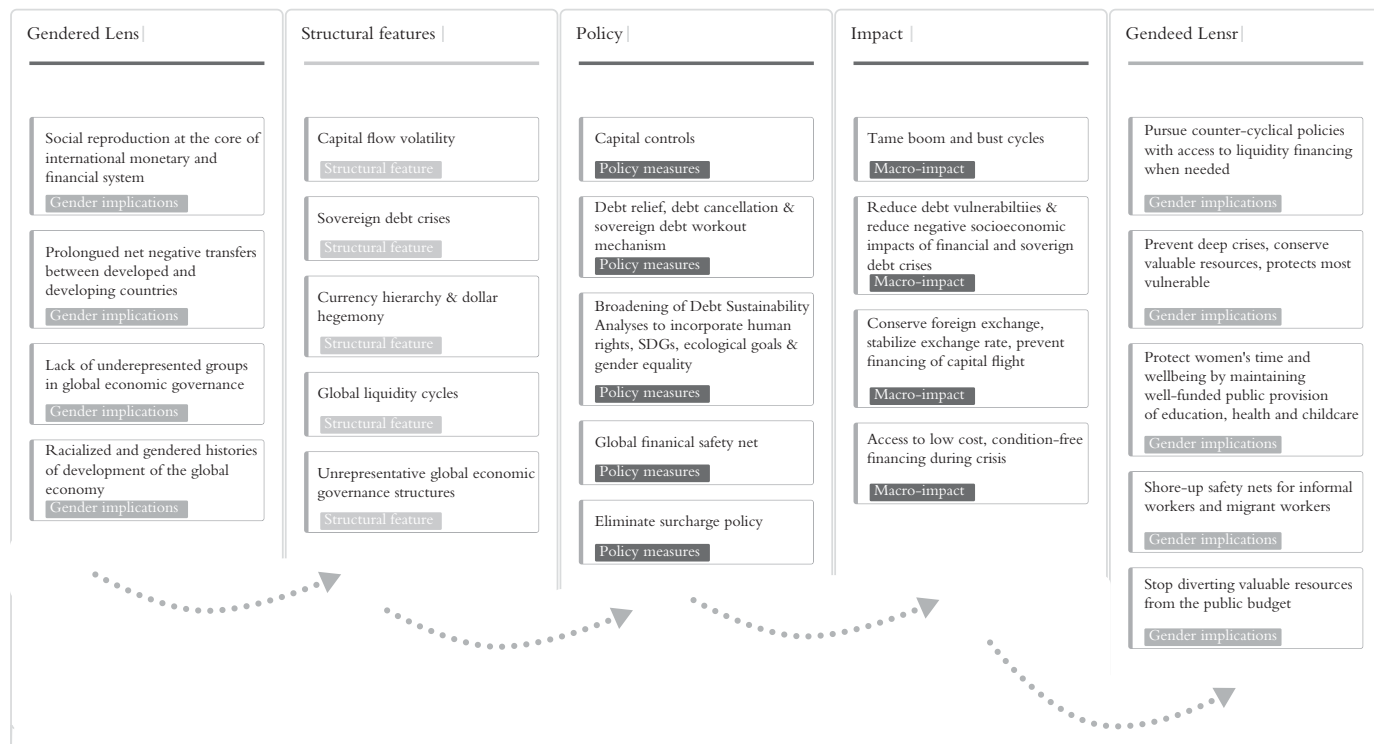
Gendered Lens

Social reproduction at the core of international monetary and financial system
Gender implications

Prolongued net negative transfers between developed and developing countries
Gender implications

Lack of underepresented groups in global economic governance
Gender implications

Racialized and gendered histories of development of the global economy
Gender implications

Structural features

Capital flow volatility
Structural feature

Sovereign debt crises
Structural feature

Currency hierarchy & dollar hegemony
Structural feature

Global liquidity cycles
Structural feature

Unrepresentative global economic governance structures
Structural feature

Policy

Capital controls
Policy measures

Debt relief, debt cancellation & sovereign debt workout mechanism
Policy measures

Broadening of Debt Sustainability Analyses to incorporate human rights, SDGs, ecological goals & gender equality
Policy measures

Global finanical safety net
Policy measures

Eliminate surcharge policy
Policy measures

Impact

Tame boom and bust cycles
Macro-impact

Reduce debt vulnerabiltiies & reduce negative socioeconomic impacts of financial and soverign debt crises
Macro-impact

Conserve foreign exchange, stabilize exchange rate, prevent financing of capital flight
Macro-impact

Access to low cost, condition-free financing during crisis
Macro-impact

Gendeed Lensr

Pursue counter-cyclical policies with access to liquidity financing when needed
Gender implications

Prevent deep crises, conserve valuable resources, protects most vulnerable
Gender implications

Protect women's time and wellbeing by maintaining well-funded public provision of education, health and childcare
Gender implications

Shore-up safety nets for informal workers and migrant workers
Gender implications

Stop diverting valuable resources from the public budget
Gender implications